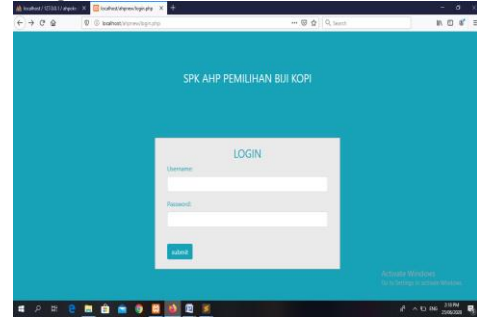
localhost / 127.0.0.1 / ahpnew | localhost/ahpnew/login.php

localhost/ahpnew/login.php

Q Search

SPK AHP PEMILIHAN BIJI KOPI

LOGIN

Username:

Password:

submit

Activate Windows
Go to Settings to activate Windows.

ENG 3:18 PM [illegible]